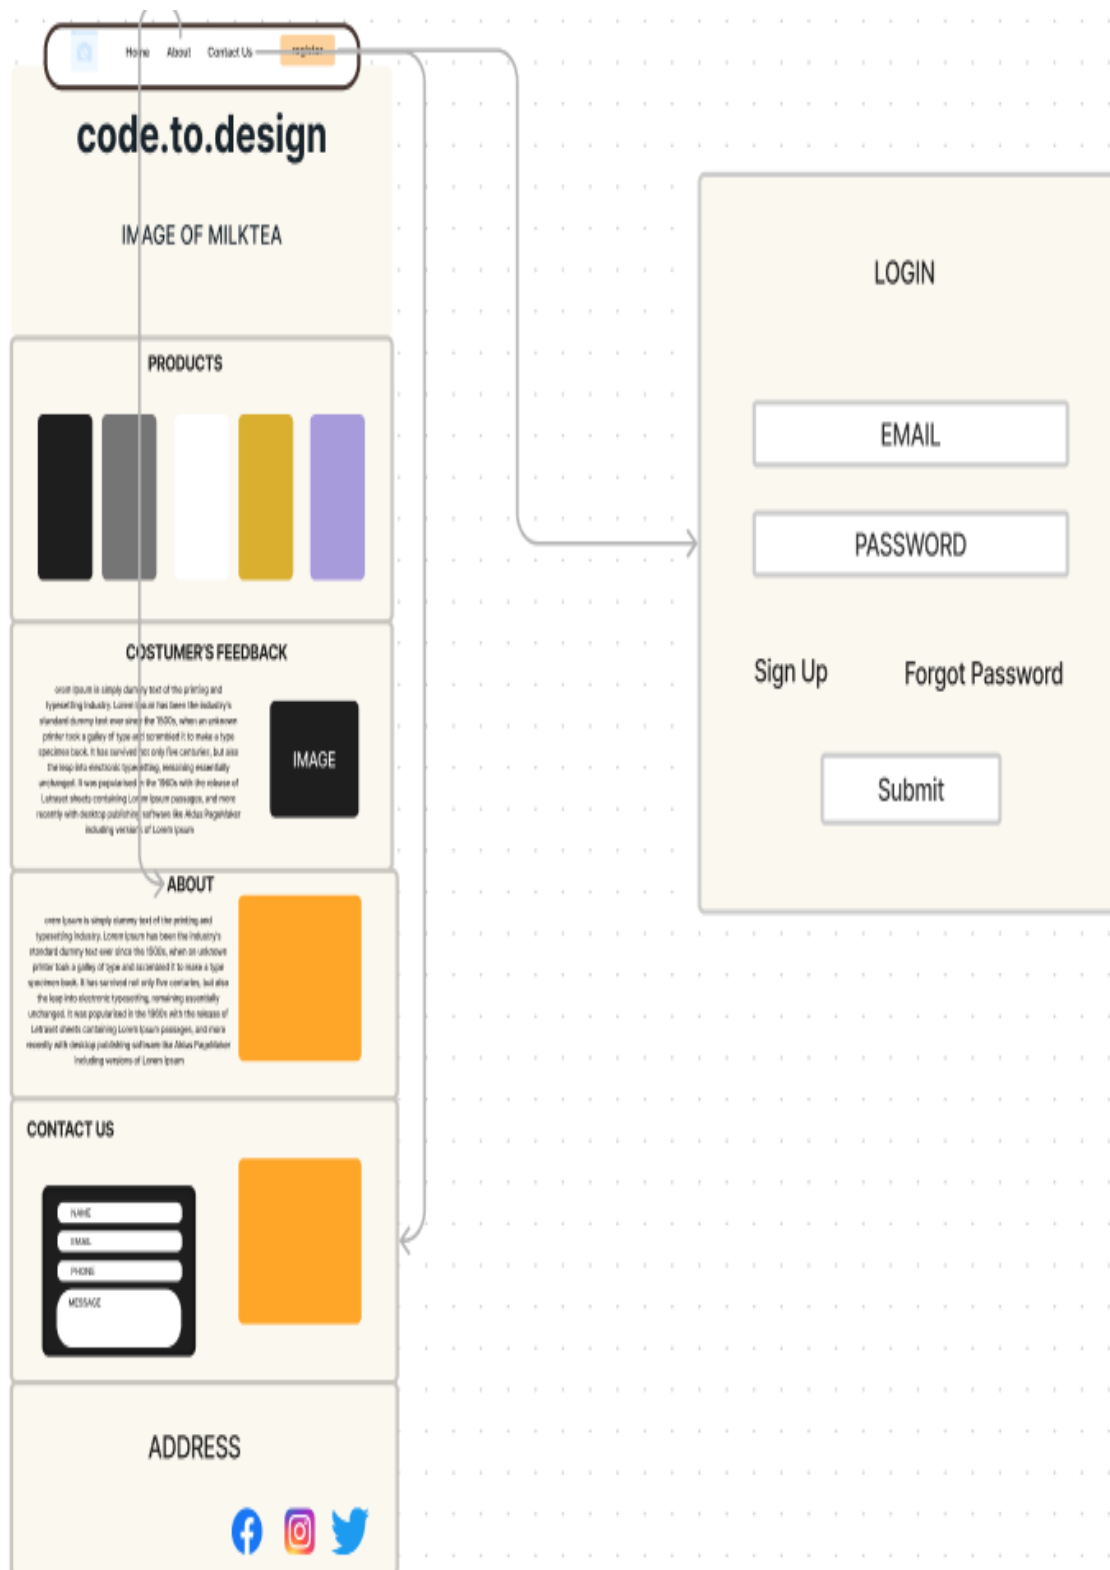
Home About Contact Us register

code.to.design

IMAGE OF MILKTEA

PRODUCTS

COSTUMER'S FEEDBACK

orem Ipsum is simply dummy text of the printing and typesetting industry. Lorem Ipsum has been the industry's standard dummy text ever since the 1500s, when an unknown printer took a galley of type and scrambled it to make a type specimen book. It has survived not only five centuries, but also the leap into electronic typesetting, remaining essentially unchanged. It was popularised in the 1960s with the release of Letraset sheets containing Lorem Ipsum passages, and more recently with desktop publishing software like Aldus PageMaker including versions of Lorem Ipsum

IMAGE

ABOUT

orem Ipsum is simply dummy text of the printing and typesetting industry. Lorem Ipsum has been the industry's standard dummy text ever since the 1500s, when an unknown printer took a galley of type and scrambled it to make a type specimen book. It has survived not only five centuries, but also the leap into electronic typesetting, remaining essentially unchanged. It was popularised in the 1960s with the release of Letraset sheets containing Lorem Ipsum passages, and more recently with desktop publishing software like Aldus PageMaker including versions of Lorem Ipsum

CONTACT US

NAME

EMAIL

PHONE

MESSAGE

ADDRESS

LOGIN

EMAIL

PASSWORD

Sign Up

Forgot Password

Submit